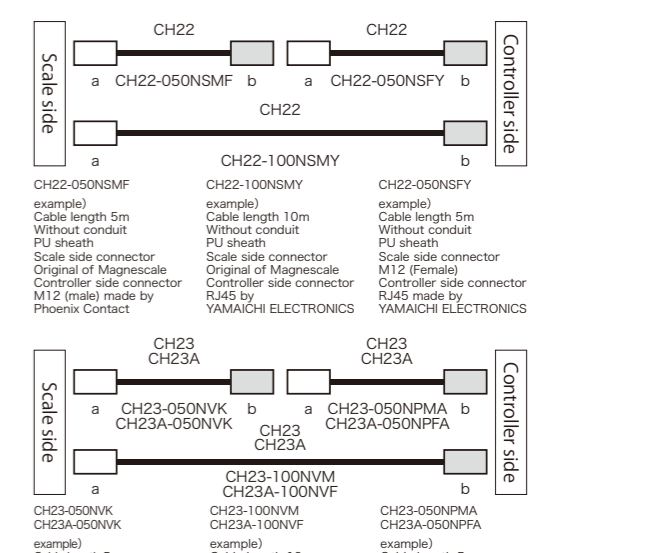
Scale side

CH22

a CH22-050NSMF b

CH22

a CH22-050NSFY b

Controller side

CH22

a CH22-100NSMY b

CH22-050NSMF

example)
Cable length 5m
Without conduit
PU sheath
Scale side connector
Original of Magnescale
Controller side connector
M12 (male) made by
Phoenix Contact

CH22-100NSMY

example)
Cable length 10m
Without conduit
PU sheath
Scale side connector
Original of Magnescale
Controller side connector
RJ45 by
YAMAICHI ELECTRONICS

CH22-050NSFY

example)
Cable length 5m
Without conduit
PU sheath
Scale side connector
M12 (Female)
Controller side connector
RJ45 made by
YAMAICHI ELECTRONICS

Scale side

CH23
CH23A

a CH23-050NVK b
CH23A-050NVK

CH23
CH23A

a CH23-050NPMA b
CH23A-050NPFA

Controller side

CH23
CH23A

a CH23-100NVM b
CH23A-100NVF

CH23-050NVK
CH23A-050NVK

example)

CH23-100NVM
CH23A-100NVF

example)

CH23-050NPMA
CH23A-050NPFA

example)